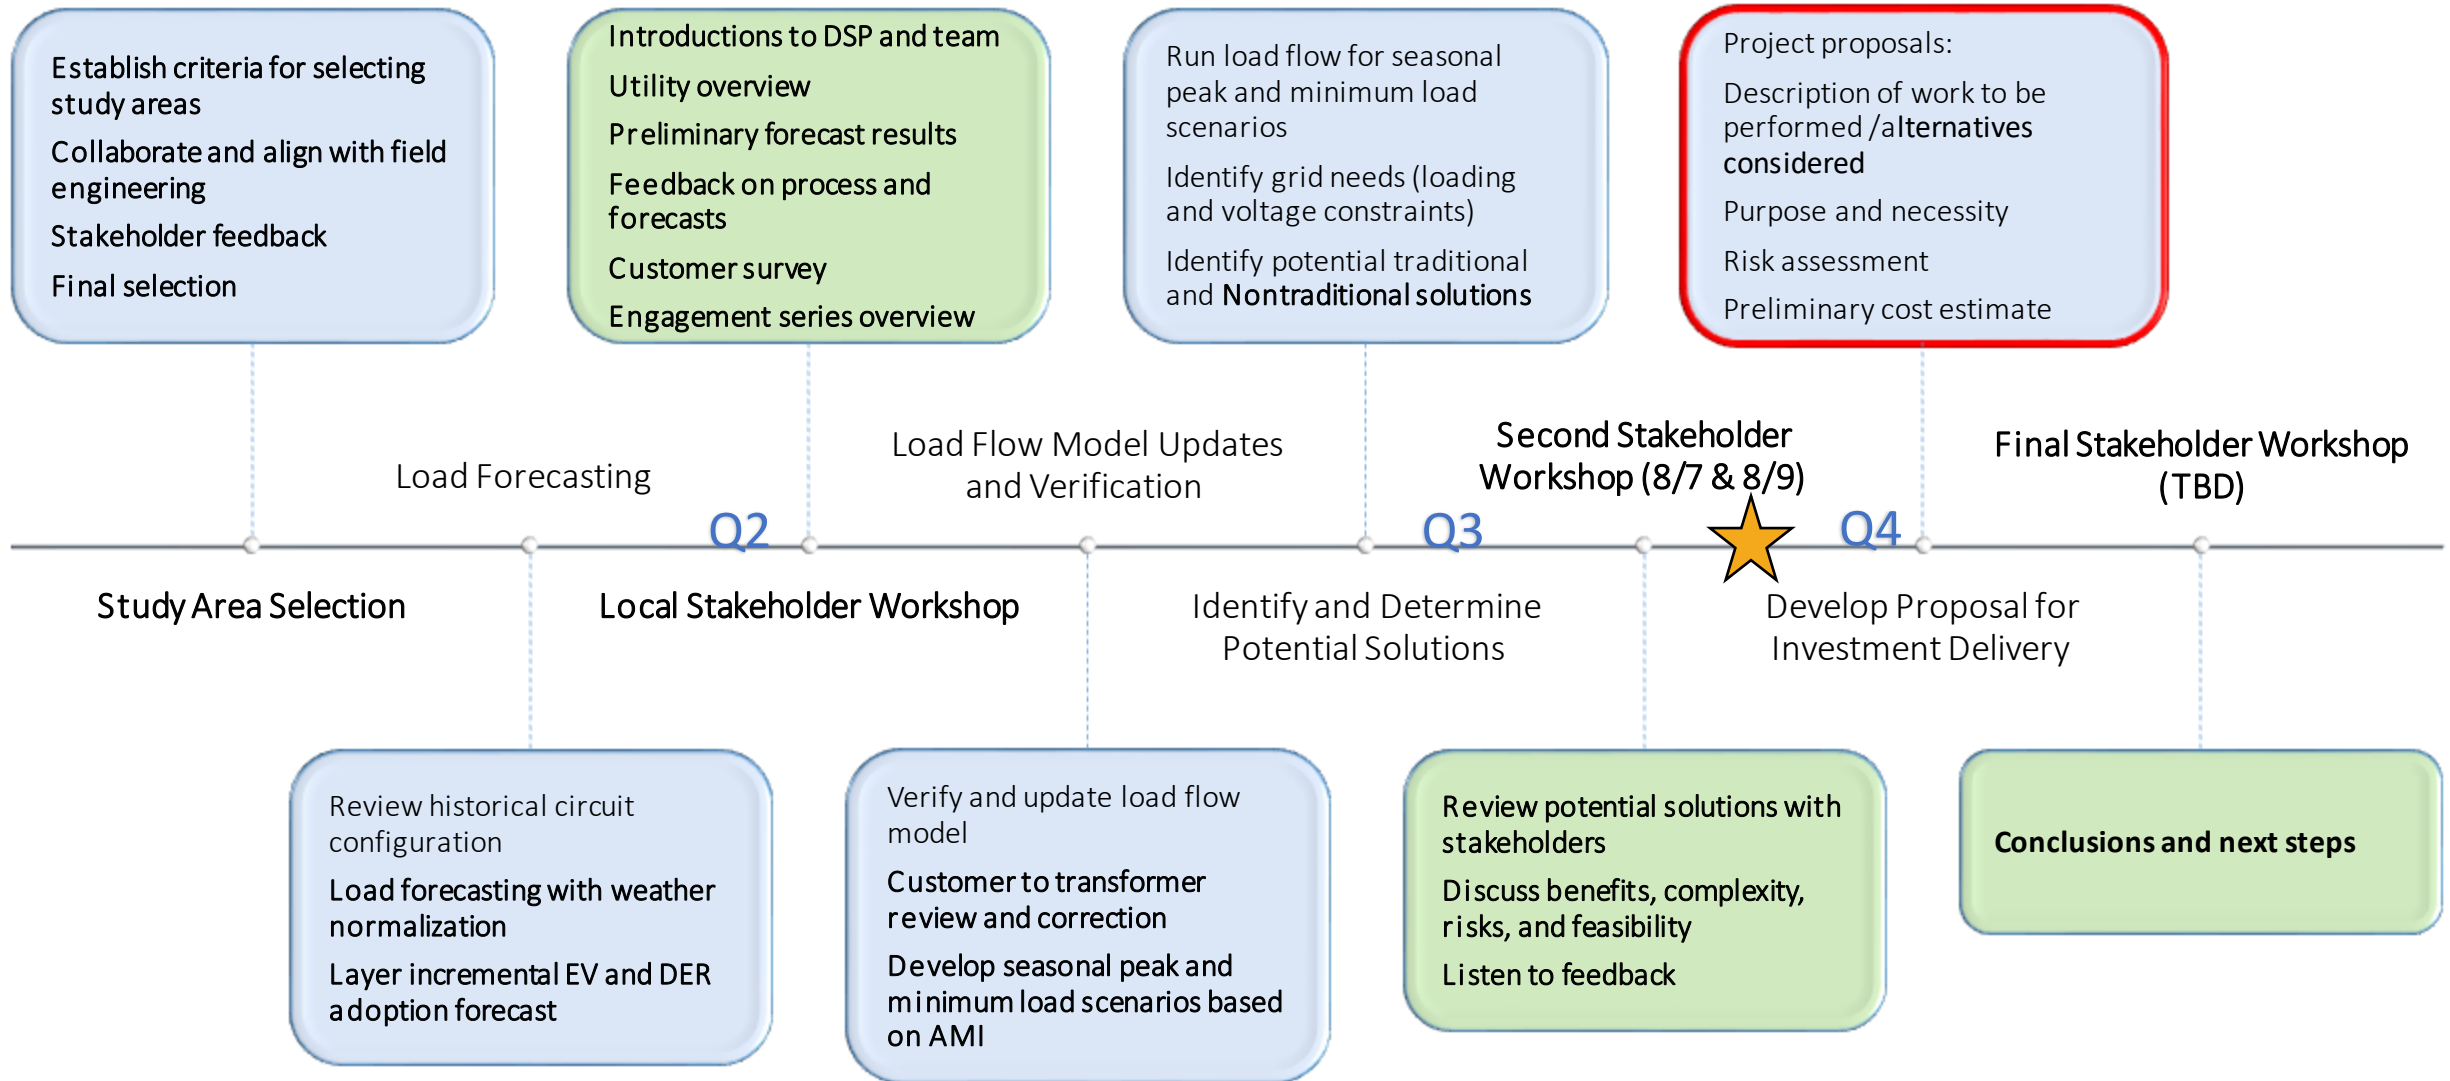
Establish criteria for selecting study areas

Collaborate and align with field engineering

Stakeholder feedback

Final selection

Introductions to DSP and team

Utility overview

Preliminary forecast results

Feedback on process and forecasts

Customer survey

Engagement series overview

Run load flow for seasonal peak and minimum load scenarios

Identify grid needs (loading and voltage constraints)

Identify potential traditional and Nontraditional solutions

Project proposals:

Description of work to be performed /alternatives considered

Purpose and necessity

Risk assessment

Preliminary cost estimate

Load Forecasting

Load Flow Model Updates and Verification

Second Stakeholder Workshop (8/7 & 8/9)

Final Stakeholder Workshop (TBD)

Q2

Q3

Q4

Study Area Selection

Local Stakeholder Workshop

Identify and Determine Potential Solutions

Develop Proposal for Investment Delivery

Review historical circuit configuration

Load forecasting with weather normalization

Layer incremental EV and DER adoption forecast

Verify and update load flow model

Customer to transformer review and correction

Develop seasonal peak and minimum load scenarios based on AMI

Review potential solutions with stakeholders

Discuss benefits, complexity, risks, and feasibility

Listen to feedback

Conclusions and next steps